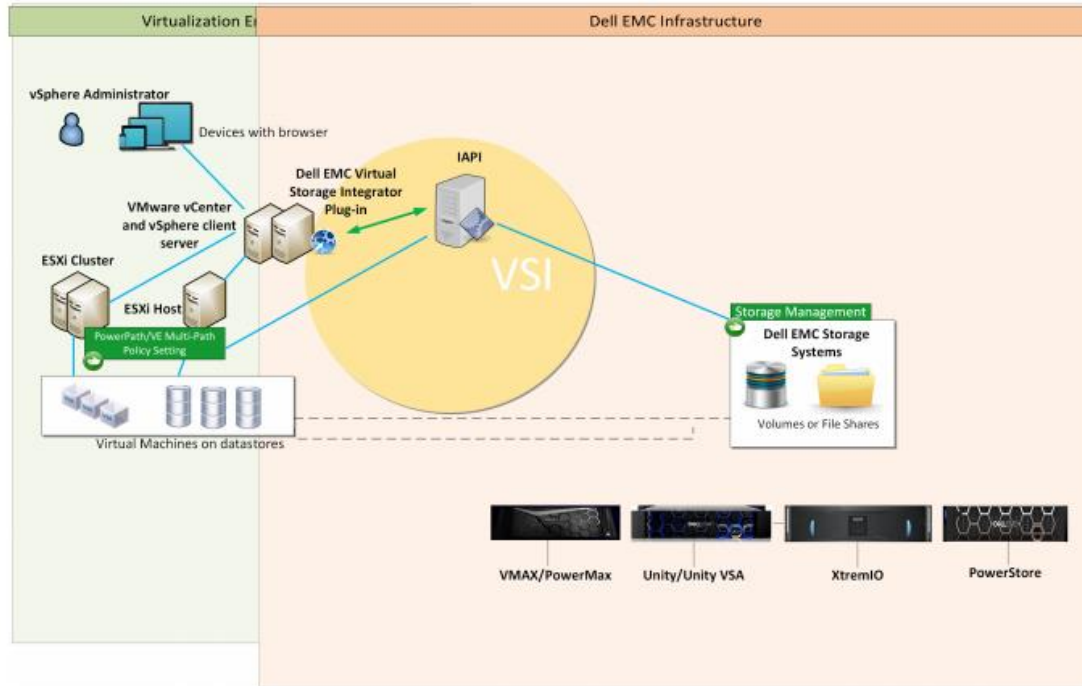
Virtualization E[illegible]

Dell EMC Infrastructure

vSphere Administrator

Devices with browser

Dell EMC Virtual Storage Integrator Plug-in

IAPI

VMware vCenter and vSphere client server

ESXi Cluster

ESXi Host

VSI

PowerPath/VE Multi-Path Policy Setting

Storage Management

Dell EMC Storage Systems

Volumes or File Shares

Virtual Machines on datastores

VMAX/PowerMax

Unity/Unity VSA

XtremIO

PowerStore